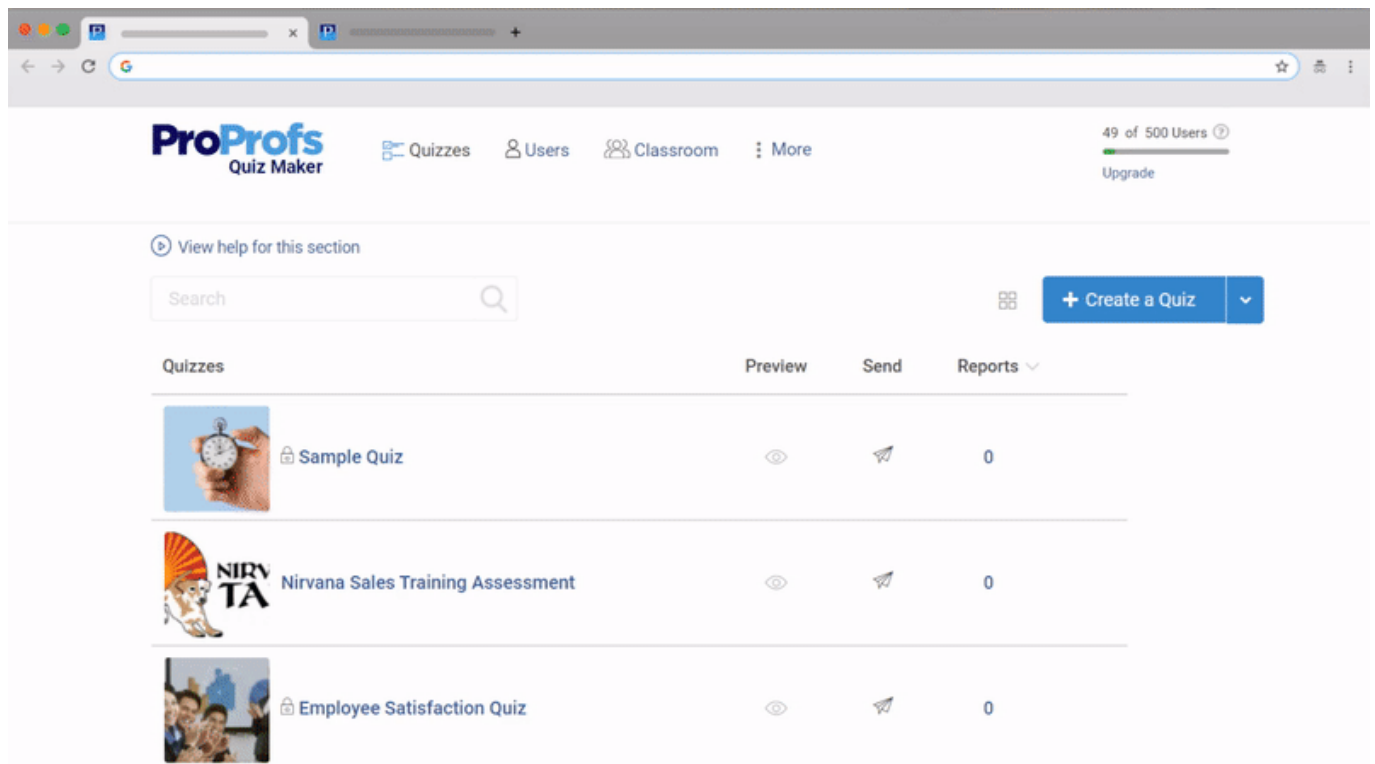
ProProfs Quiz Maker

Quizzes Users Classroom More

49 of 500 Users
Upgrade

View help for this section

Search

+ Create a Quiz

| Quizzes | Preview | Send | Reports |
|---|---|---|---|
| Sample Quiz | | | 0 |
| NIRV TA Nirvana Sales Training Assessment | | | 0 |
| Employee Satisfaction Quiz | | | 0 |